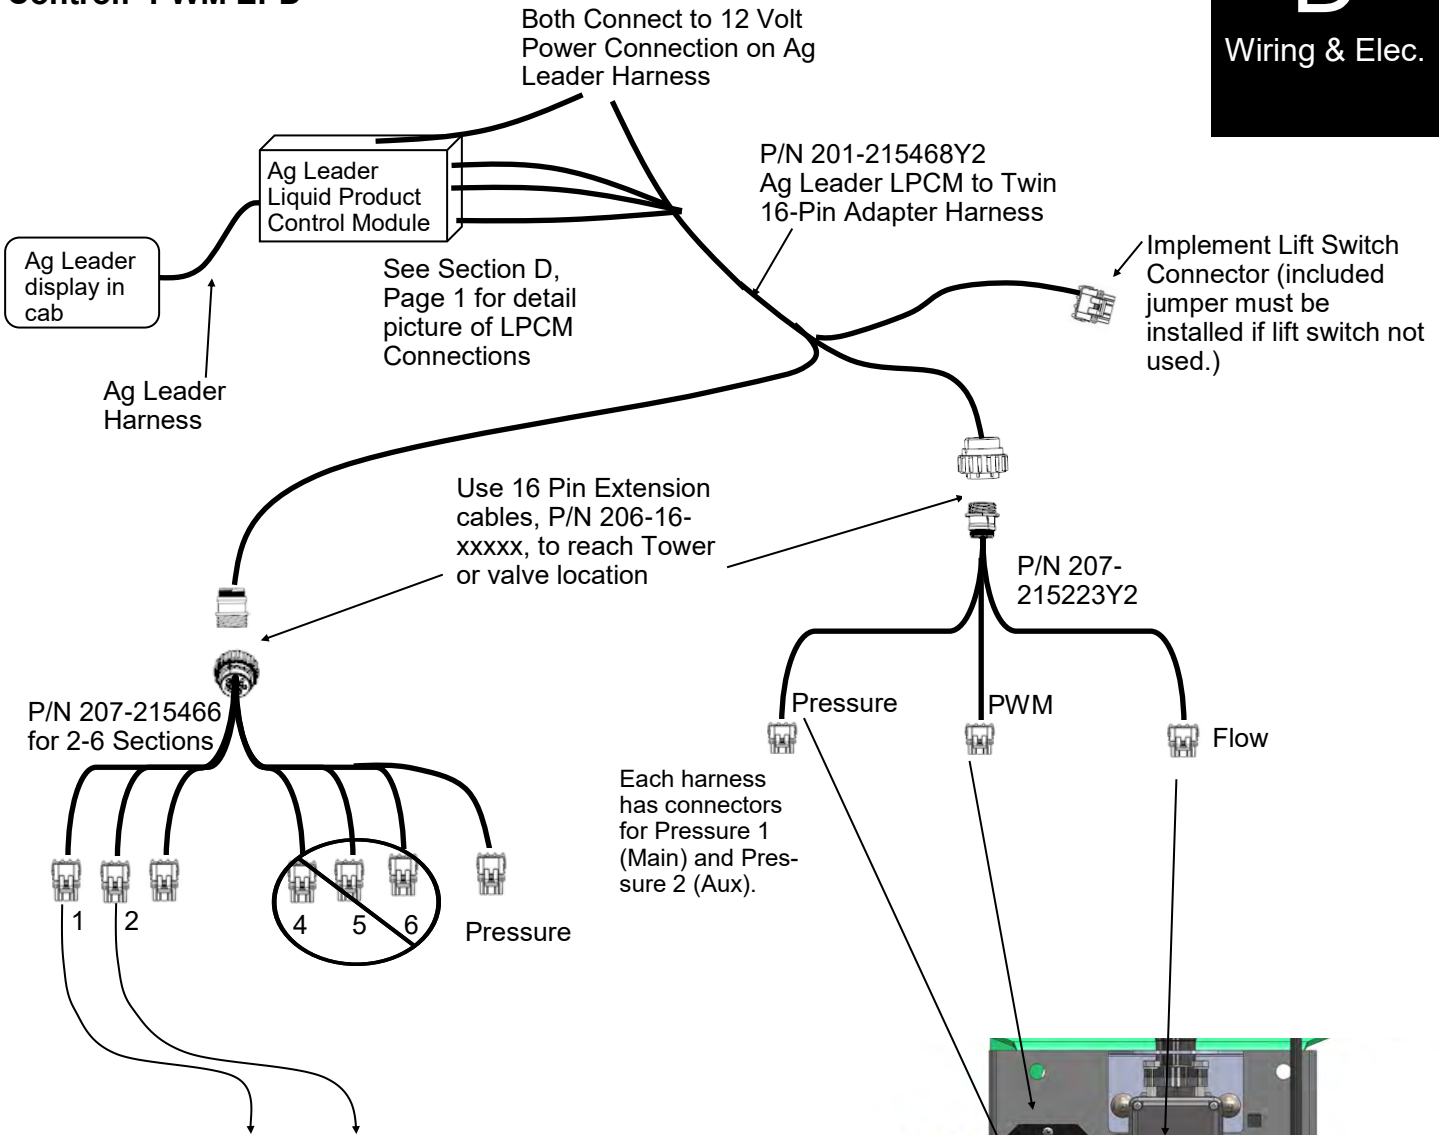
Control: PWM LPD

D
Wiring & Elec.

Both Connect to 12 Volt Power Connection on Ag Leader Harness

Ag Leader Liquid Product Control Module

P/N 201-215468Y2
Ag Leader LPCM to Twin 16-Pin Adapter Harness

Ag Leader display in cab

See Section D, Page 1 for detail picture of LPCM Connections

Implement Lift Switch Connector (included jumper must be installed if lift switch not used.)

Ag Leader Harness

Use 16 Pin Extension cables, P/N 206-16-xxxxx, to reach Tower or valve location

P/N 207-215223Y2

P/N 207-215466 for 2-6 Sections

Pressure

PWM

Flow

Each harness has connectors for Pressure 1 (Main) and Pressure 2 (Aux).

1 2 4 5 6

Pressure